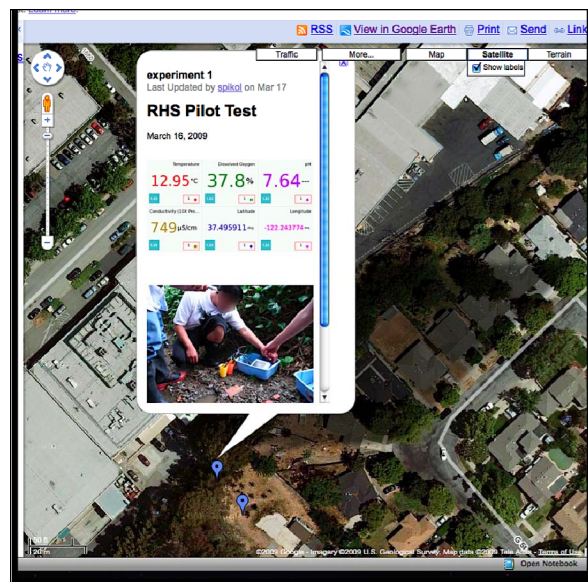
Learn more.

RSS View in Google Earth Print Send Link

Traffic More... Map Satellite Terrain

Show labels

experiment 1
Last Updated by spikol on Mar 17

RHS Pilot Test

March 16, 2009

| Temperature | Dissolved Oxygen | pH |
|---|---|---|
| 12.95°C | 37.8% | 7.64 |
| Conductivity | Latitude | Longitude |
| 749µS/cm | 37.495911 | -122.243774 |

20m

©2009 Google - Imagery ©2009 U.S. Geological Survey, Map data ©2009 Tele Atlas - Terms of Use

Open Notebook